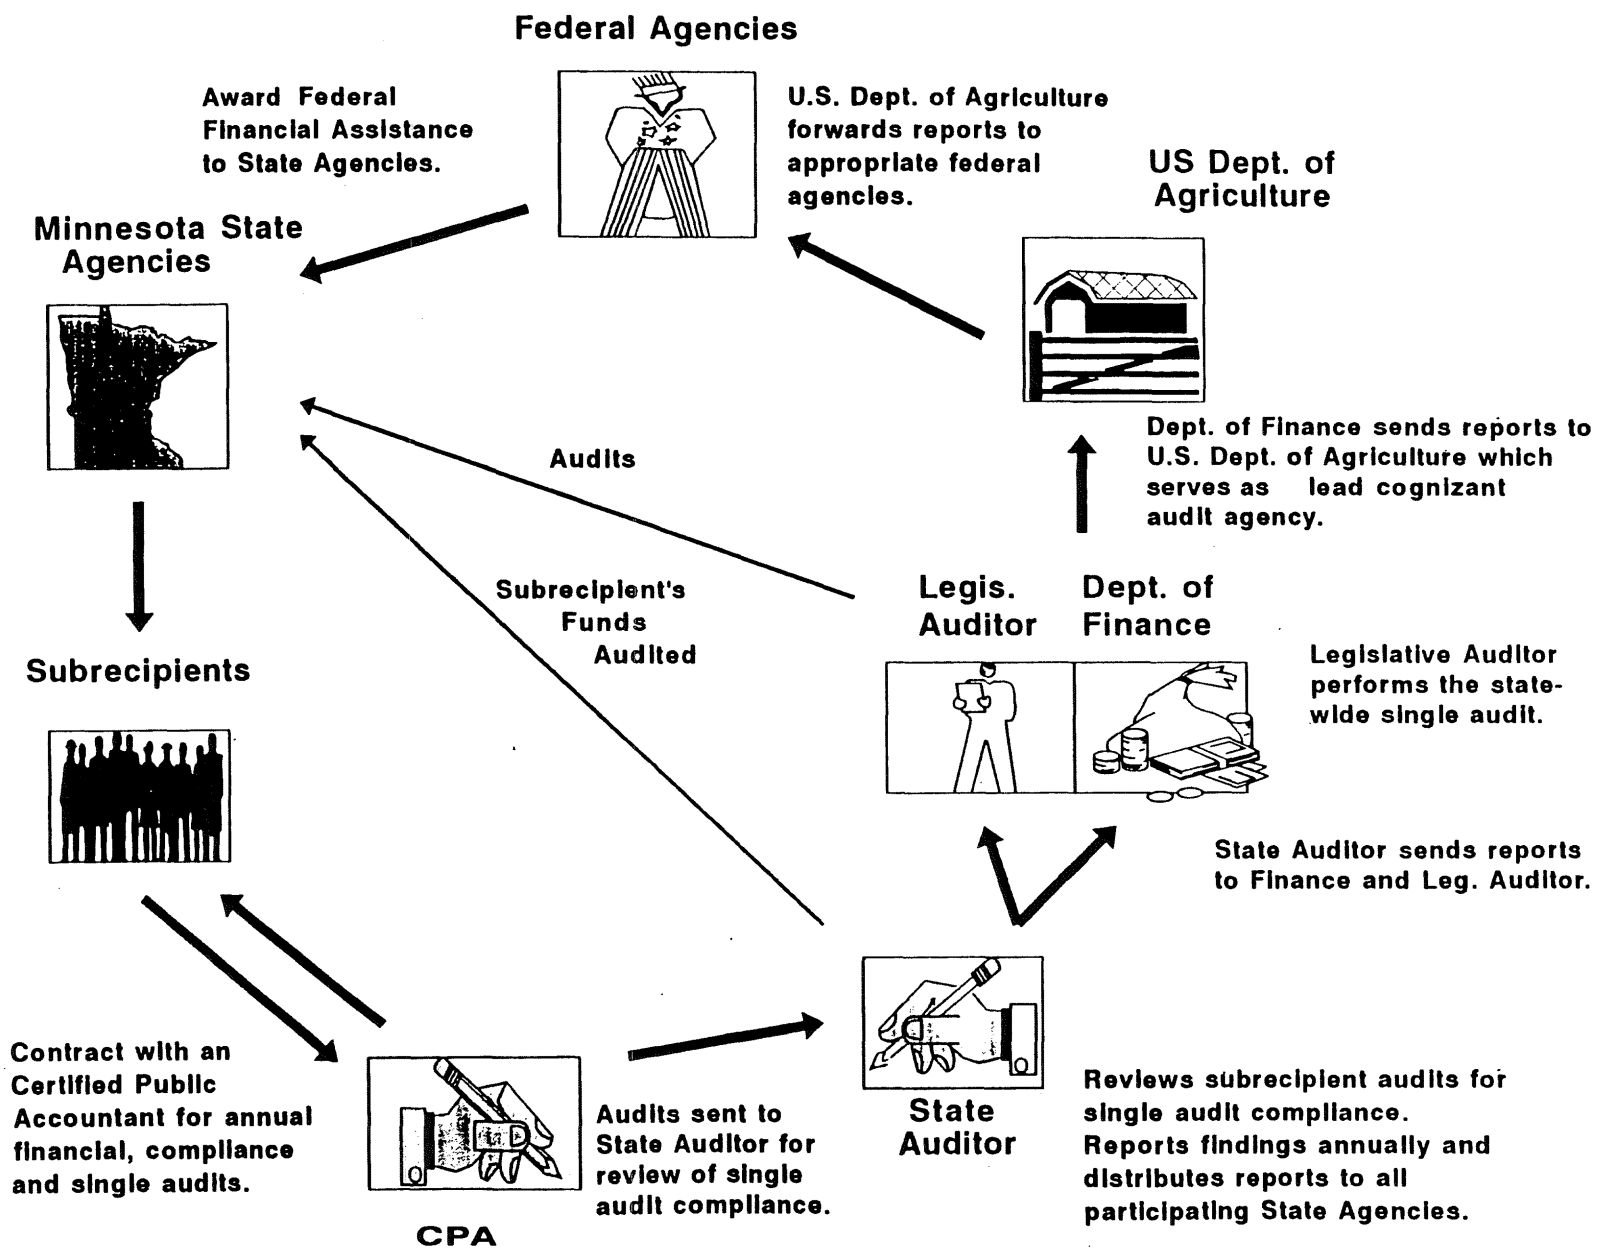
Federal Agencies

Award Federal Financial Assistance to State Agencies.

U.S. Dept. of Agriculture forwards reports to appropriate federal agencies.

US Dept. of Agriculture

Minnesota State Agencies

Dept. of Finance sends reports to U.S. Dept. of Agriculture which serves as lead cognizant audit agency.

Audits

Subrecipient's Funds Audited

Legis. Auditor

Dept. of Finance

Subrecipients

Legislative Auditor performs the statewide single audit.

State Auditor sends reports to Finance and Leg. Auditor.

Contract with an Certified Public Accountant for annual financial, compliance and single audits.

Audits sent to State Auditor for review of single audit compliance.

State Auditor

Reviews subrecipient audits for single audit compliance. Reports findings annually and distributes reports to all participating State Agencies.

CPA